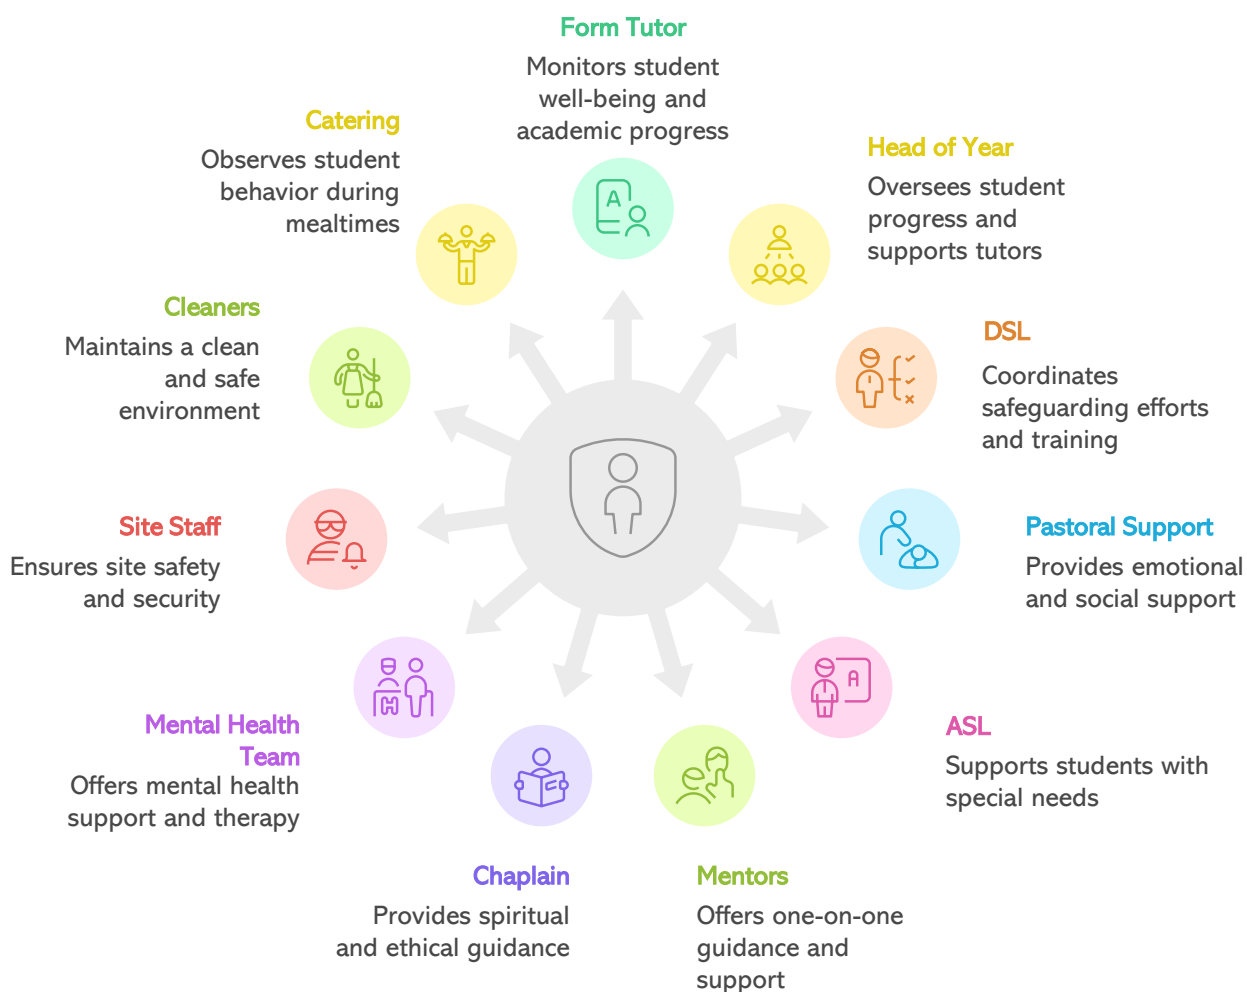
Form Tutor
Monitors student well-being and academic progress

Head of Year
Oversees student progress and supports tutors

DSL
Coordinates safeguarding efforts and training

Pastoral Support
Provides emotional and social support

ASL
Supports students with special needs

Mentors
Offers one-on-one guidance and support

Chaplain
Provides spiritual and ethical guidance

Mental Health Team
Offers mental health support and therapy

Site Staff
Ensures site safety and security

Cleaners
Maintains a clean and safe environment

Catering
Observes student behavior during mealtimes